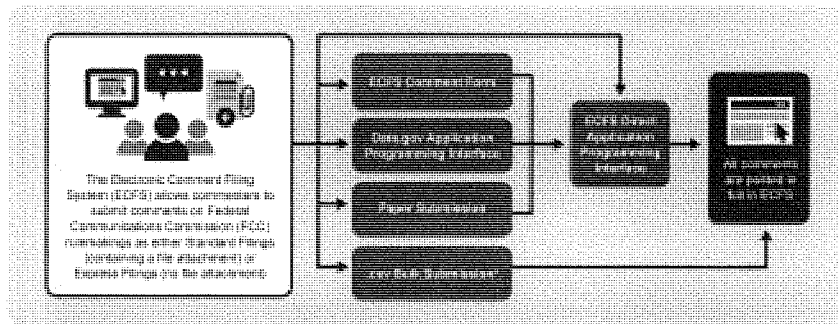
The Electronic Comment Filing System (ECFS) allows commenters to submit comments on Federal Communications Commission (FCC) proceedings as either Standard Filings (containing a file attachment) or Express Filings (no file attachment)

ECFS Comment Form

Data.gov Application Programming Interface

Paper Submissions

.csv Bulk Submission*

ECFS Direct Application Programming Interface

All comments are posted in full in ECFS